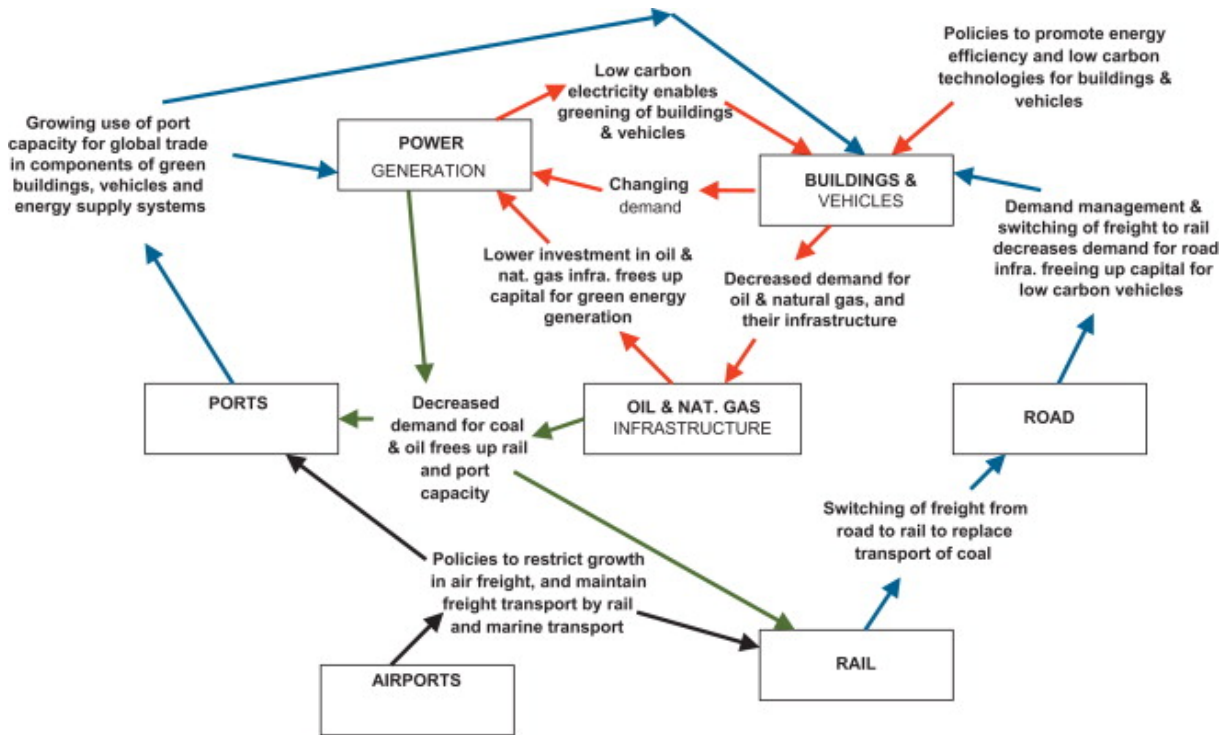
Policies to promote energy efficiency and low carbon technologies for buildings & vehicles

Low carbon electricity enables greening of buildings & vehicles

Growing use of port capacity for global trade in components of green buildings, vehicles and energy supply systems

POWER GENERATION

Changing demand

BUILDINGS & VEHICLES

Demand management & switching of freight to rail decreases demand for road infra. freeing up capital for low carbon vehicles

Lower investment in oil & nat. gas infra. frees up capital for green energy generation

Decreased demand for oil & natural gas, and their infrastructure

PORTS

Decreased demand for coal & oil frees up rail and port capacity

OIL & NAT. GAS INFRASTRUCTURE

ROAD

Switching of freight from road to rail to replace transport of coal

Policies to restrict growth in air freight, and maintain freight transport by rail and marine transport

AIRPORTS

RAIL